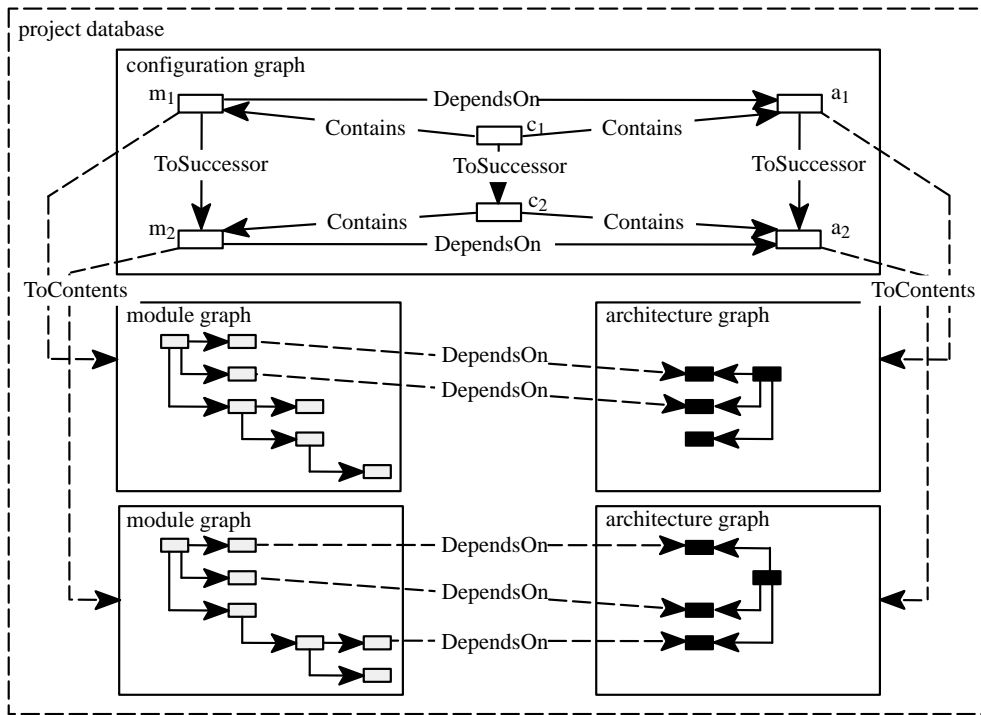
project database

configuration graph

$m_1$

DependsOn

$a_1$

Contains

$c_1$

Contains

ToSuccessor

ToSuccessor

ToSuccessor

$c_2$

$m_2$

Contains

Contains

DependsOn

$a_2$

ToContents

ToContents

module graph

architecture graph

DependsOn

DependsOn

module graph

architecture graph

DependsOn

DependsOn

DependsOn